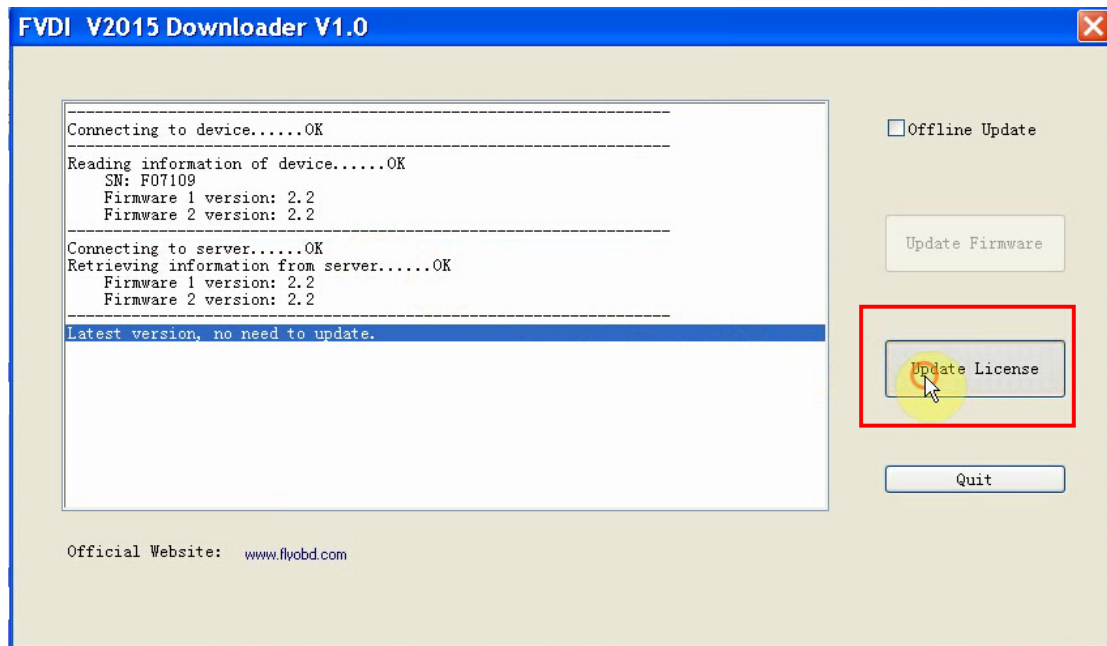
FVDI V2015 Downloader V1.0

----------------------------------------------------------------
Connecting to device......OK
----------------------------------------------------------------
Reading information of device......OK
SN: F07109
Firmware 1 version: 2.2
Firmware 2 version: 2.2
----------------------------------------------------------------
Connecting to server......OK
Retrieving information from server......OK
Firmware 1 version: 2.2
Firmware 2 version: 2.2
----------------------------------------------------------------
Latest version, no need to update.

Offline Update

Update Firmware

Update License

Quit

Official Website: www.flyobd.com